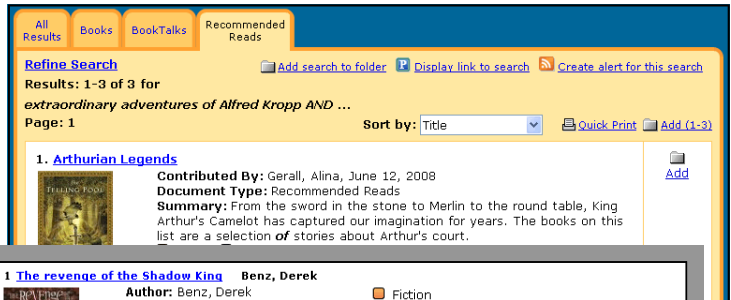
All Results
Books
BookTalks
Recommended Reads

Refine Search
Add search to folder
Display link to search
Create alert for this search
Results: 1-3 of 3 for
*extraordinary adventures of Alfred Kropp AND ...*
Page: 1
Sort by: Title
Quick Print
Add (1-3)

1. Arthurian Legends
Contributed By: Gerall, Alina, June 12, 2008
Document Type: Recommended Reads
Summary: From the sword in the stone to Merlin to the round table, King Arthur's Camelot has captured our imagination for years. The books on this list are a selection *of* stories about Arthur's court.
Add

THE TELLING POOL

1 The revenge of the Shadow King Benz, Derek
Author: Benz, Derek
Fiction